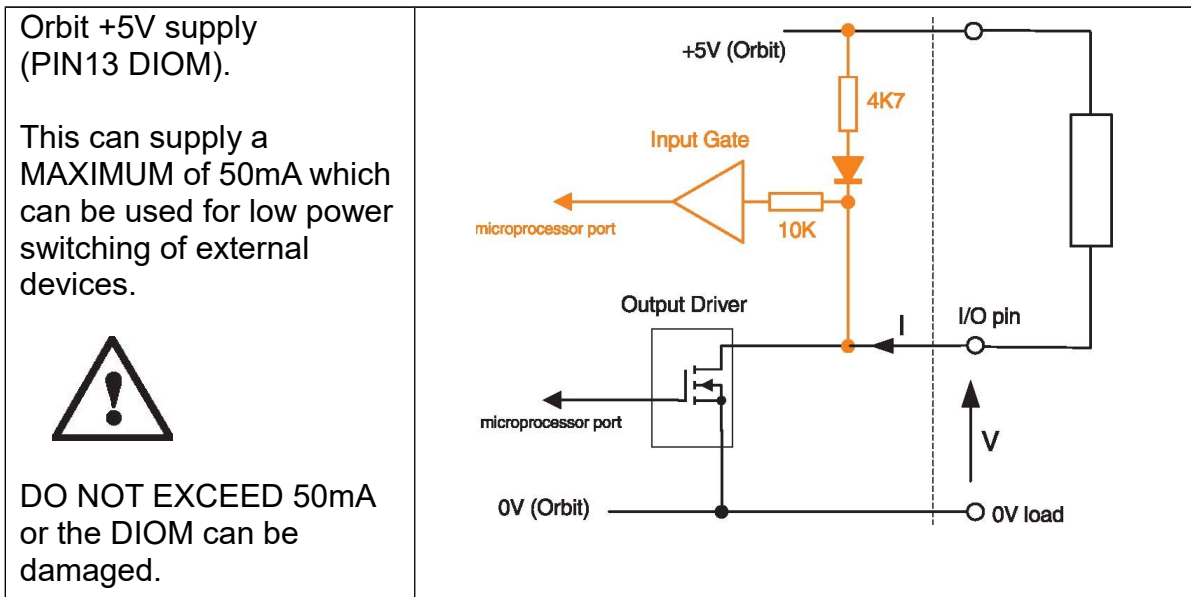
Orbit +5V supply (PIN13 DIOM).

This can supply a MAXIMUM of 50mA which can be used for low power switching of external devices.

DO NOT EXCEED 50mA or the DIOM can be damaged.

+5V (Orbit)
4K7
Input Gate
microprocessor port
10K
Output Driver
I
I/O pin
microprocessor port
V
0V (Orbit)
0V load